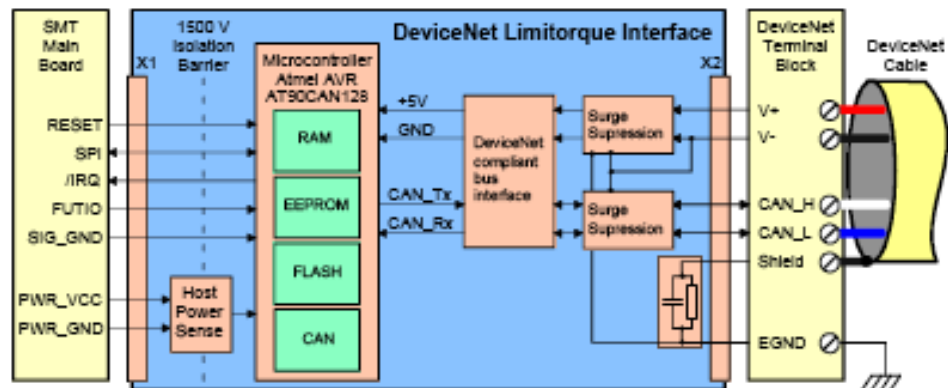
SMT Main Board

X1

1500 V Isolation Barrier

DeviceNet Limitorque Interface

X2

Microcontroller Atmel AVR AT90CAN128

RAM

EEPROM

FLASH

CAN

RESET

SPI

/IRQ

FUTIO

SIG_GND

PWR_VCC

PWR_GND

Host Power Sense

+5V

GND

CAN_Tx

CAN_Rx

DeviceNet compliant bus interface

Surge Supression

Surge Supression

DeviceNet Terminal Block

V+

V-

CAN_H

CAN_L

Shield

EGND

DeviceNet Cable